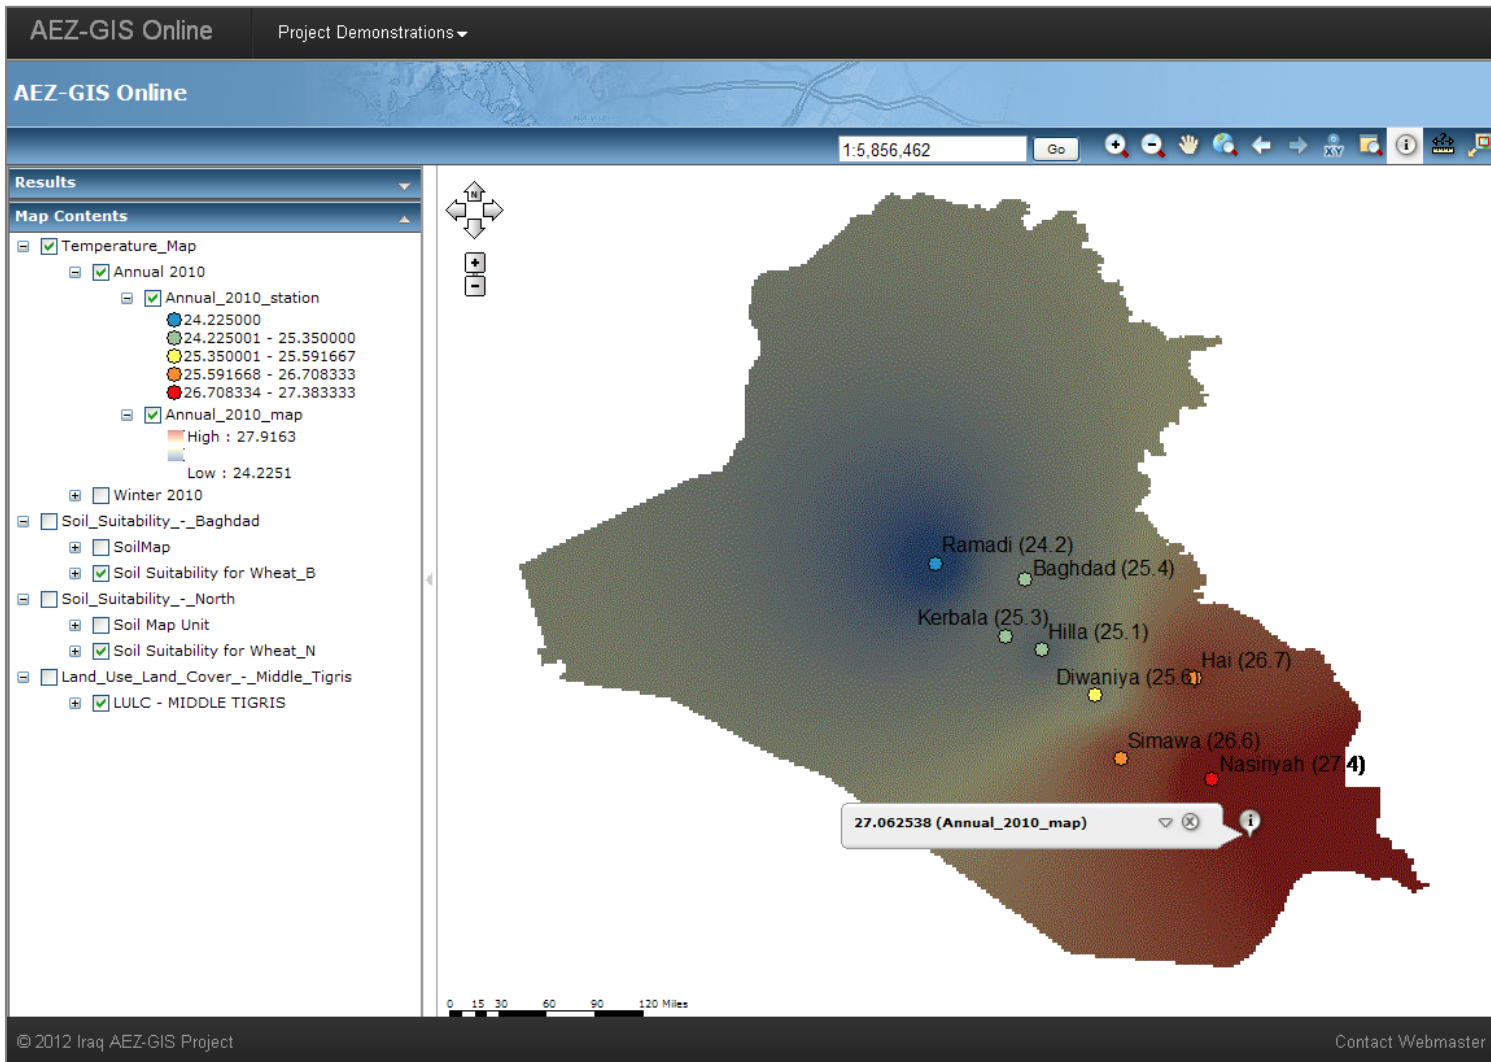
AEZ-GIS Online
Project Demonstrations

AEZ-GIS Online

1:5,856,462
Go

Results
Map Contents
Temperature_Map
Annual 2010
Annual_2010_station
24.225000
24.225001 - 25.350000
25.350001 - 25.591667
25.591668 - 26.708333
26.708334 - 27.383333
Annual_2010_map
High : 27.9163
Low : 24.2251
Winter 2010
Soil_Suitability_-_Baghdad
SoilMap
Soil Suitability for Wheat_B
Soil_Suitability_-_North
Soil Map Unit
Soil Suitability for Wheat_N
Land_Use_Land_Cover_-_Middle_Tigris
LULC - MIDDLE TIGRIS

N

Ramadi (24.2)
Baghdad (25.4)
Kerbala (25.3)
Hilla (25.1)
Hai (26.7)
Diwaniya (25.6)
Simawa (26.6)
Nasiriyah (27.4)
27.062538 (Annual_2010_map)

0 15 30 60 90 120 Miles

© 2012 Iraq AEZ-GIS Project
Contact Webmaster